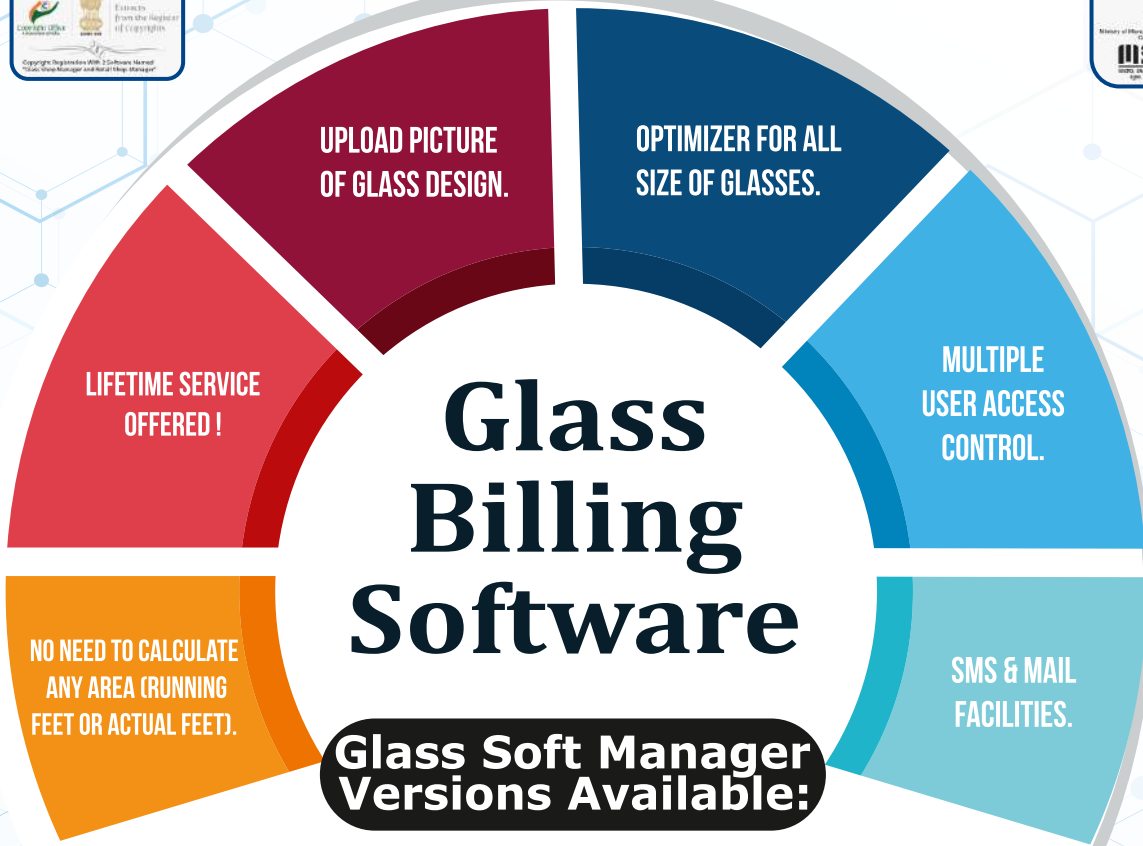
Copyright Office

Extracts from the Register of Copyrights

Copyright Registration With 2 Software Named "Glass Shop Manager and Retail Shop Manager"

UPLOAD PICTURE OF GLASS DESIGN.

OPTIMIZER FOR ALL SIZE OF GLASSES.

LIFETIME SERVICE OFFERED !

MULTIPLE USER ACCESS CONTROL.

Glass Billing Software

NO NEED TO CALCULATE ANY AREA (RUNNING FEET OR ACTUAL FEET).

SMS & MAIL FACILITIES.

Glass Soft Manager Versions Available: